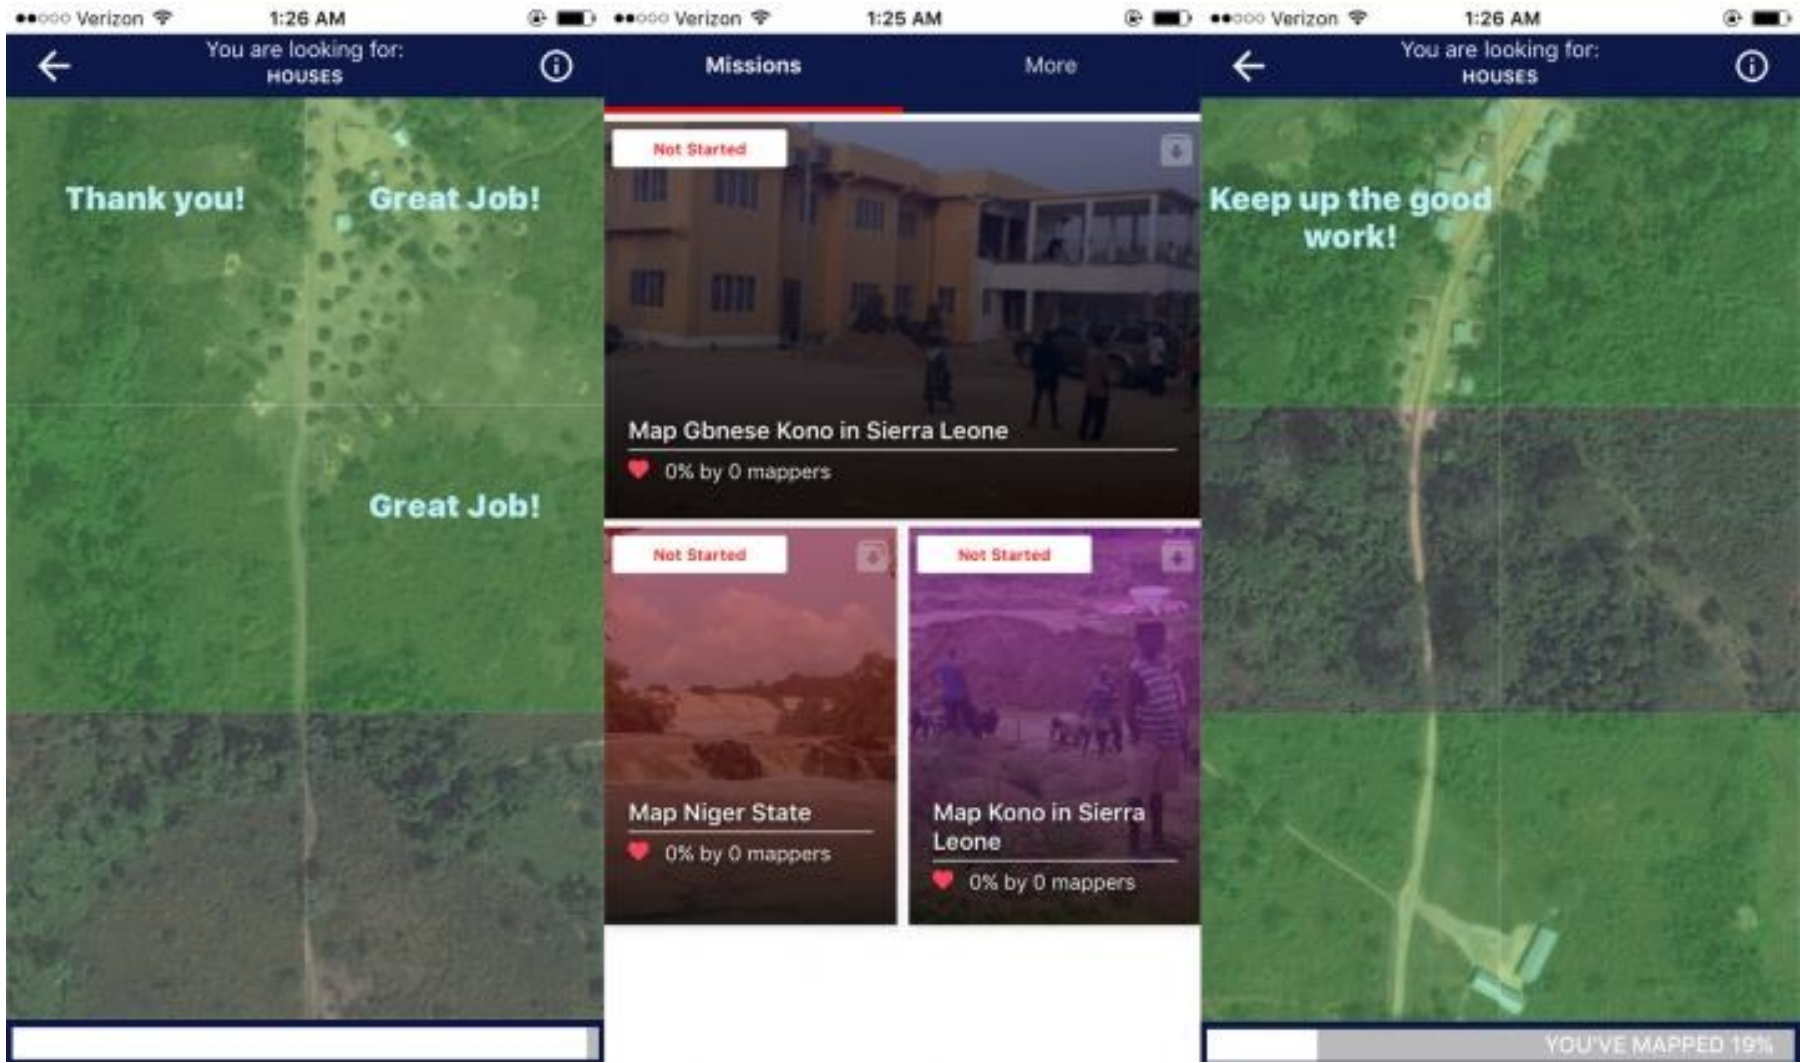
●●○○○ Verizon 1:26 AM

You are looking for:
HOUSES

Thank you!

Great Job!

Great Job!

●●○○○ Verizon 1:25 AM

Missions

More

Not Started

Map Gbnese Kono in Sierra Leone

0% by 0 mappers

Not Started

Map Niger State

0% by 0 mappers

Not Started

Map Kono in Sierra Leone

0% by 0 mappers

●●○○○ Verizon 1:26 AM

You are looking for:
HOUSES

Keep up the good work!

YOU'VE MAPPED 19%